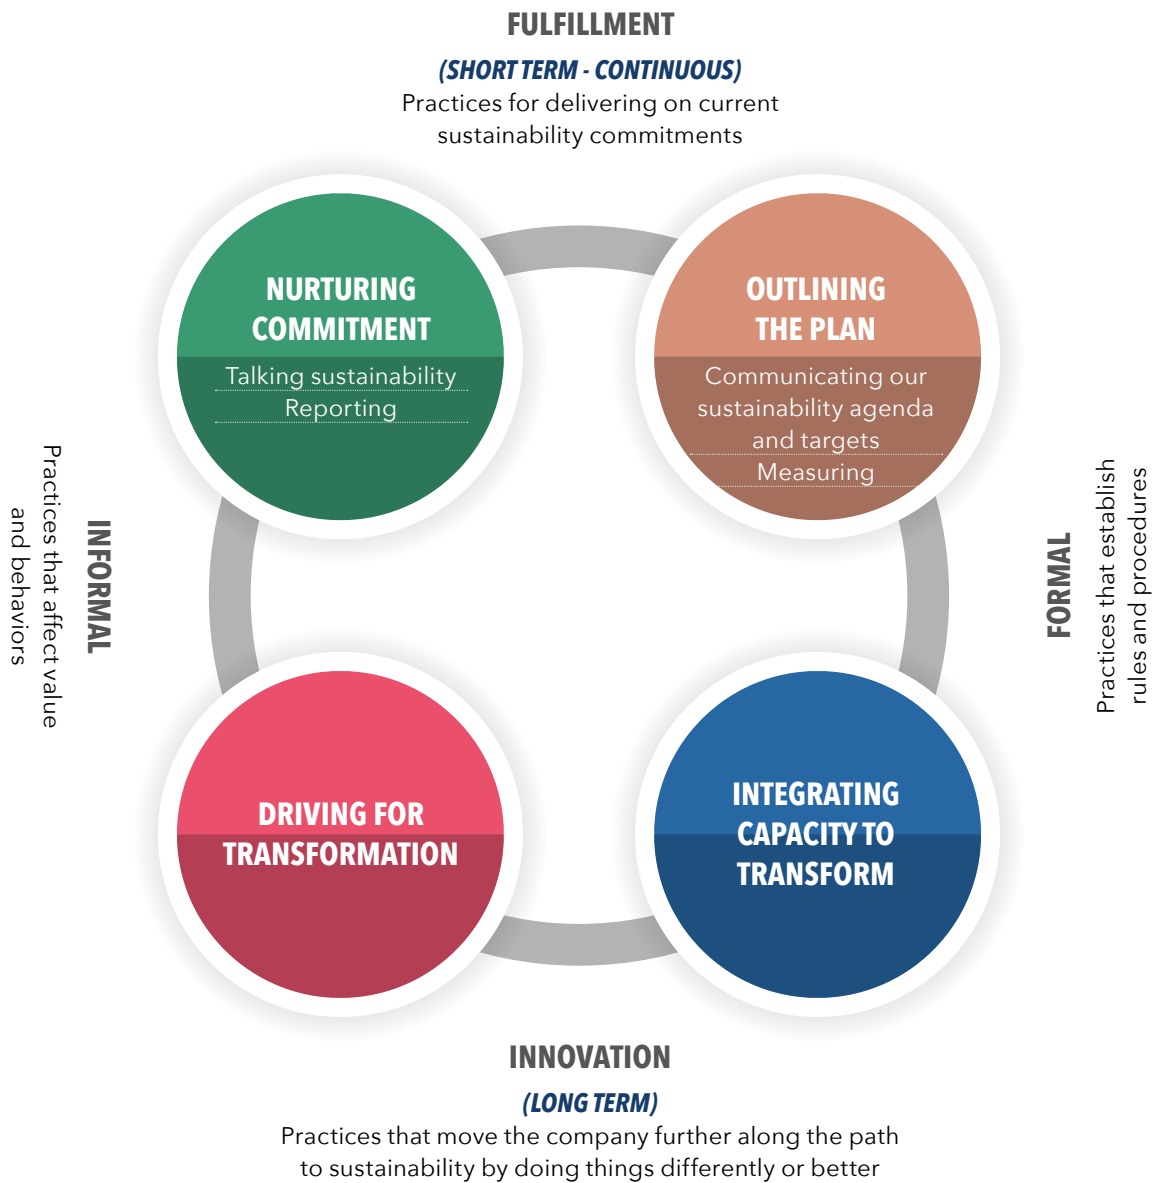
FULFILLMENT

(SHORT TERM - CONTINUOUS)

Practices for delivering on current sustainability commitments

NURTURING COMMITMENT

Talking sustainability

Reporting

OUTLINING THE PLAN

Communicating our sustainability agenda and targets

Measuring

INFORMAL

Practices that affect value and behaviors

FORMAL

Practices that establish rules and procedures

DRIVING FOR TRANSFORMATION

INTEGRATING CAPACITY TO TRANSFORM

INNOVATION

(LONG TERM)

Practices that move the company further along the path to sustainability by doing things differently or better